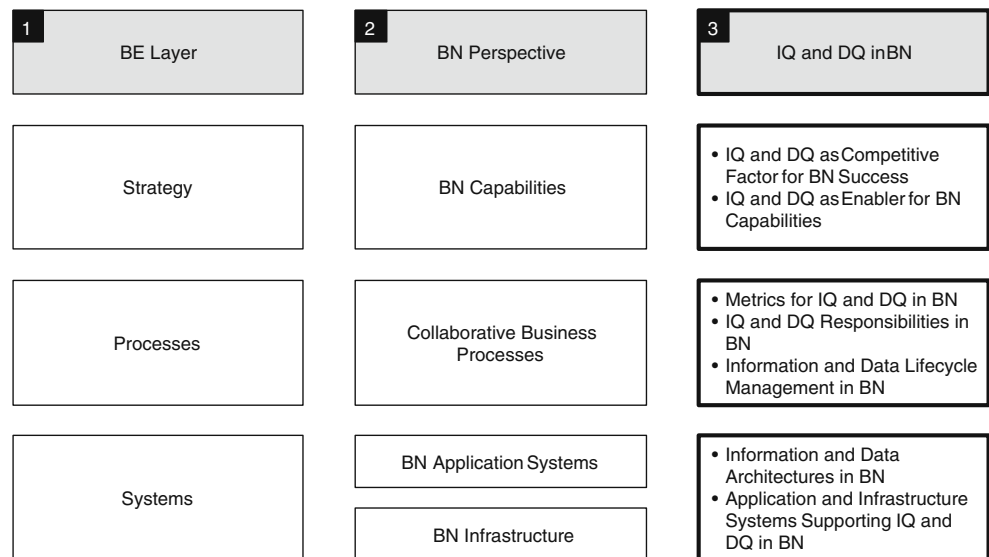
1 BE Layer

2 BN Perspective

3 IQ and DQ inBN

Strategy

BN Capabilities

• IQ and DQ asCompetitive Factor for BN Success
• IQ and DQ asEnabler for BN Capabilities

Processes

Collaborative Business Processes

• Metrics for IQ and DQ in BN
• IQ and DQ Responsibilities in BN
• Information and Data Lifecycle Management in BN

Systems

BN Application Systems

BN Infrastructure

• Information and Data Architectures in BN
• Application and Infrastructure Systems Supporting IQ and DQ in BN